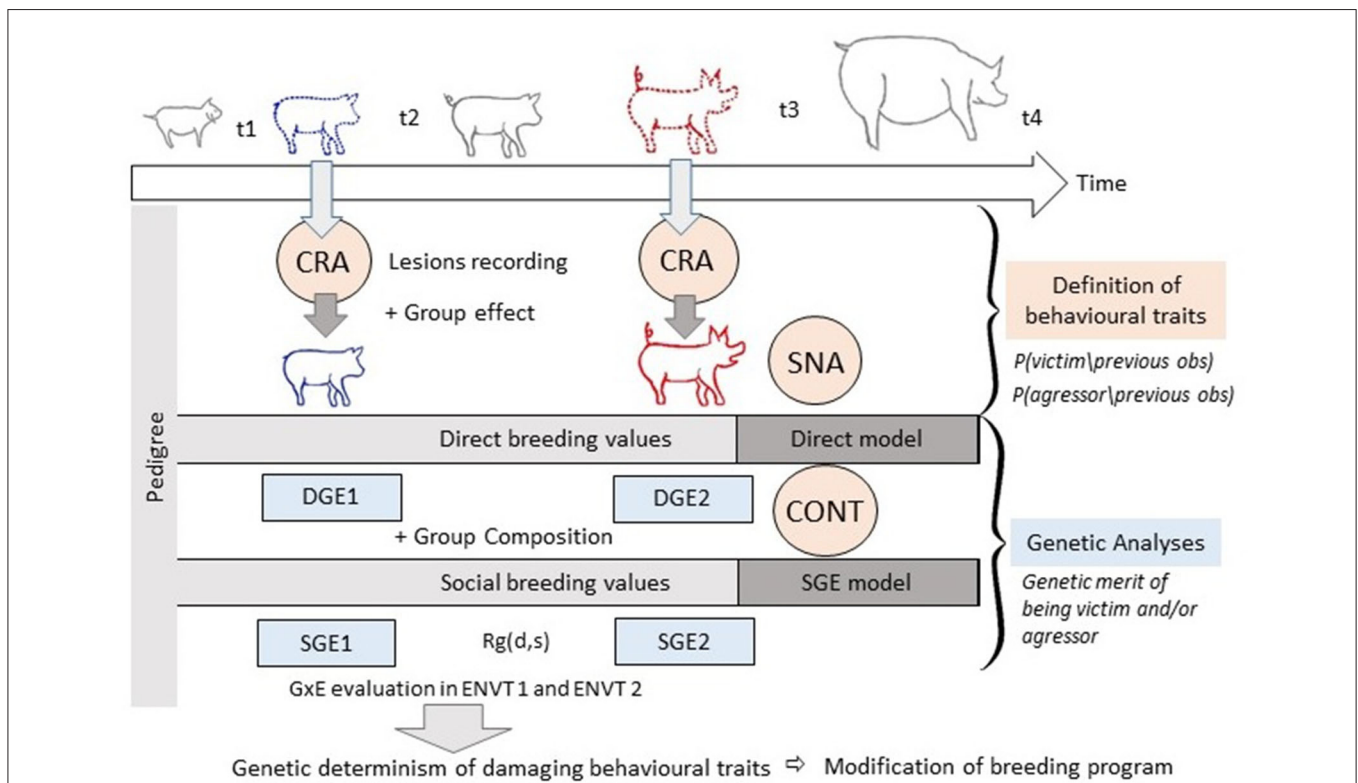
t1 t2 t3 t4

Time

Pedigree

CRA

Lesions recording

+ Group effect

CRA

SNA

Definition of behavioural traits

P(victim\previous obs)

P(agressor\previous obs)

Direct breeding values

Direct model

DGE1

DGE2

CONT

+ Group Composition

Genetic Analyses

Social breeding values

SGE model

Genetic merit of being victim and/or agressor

SGE1

Rg(d,s)

SGE2

GxE evaluation in ENVT 1 and ENVT 2

Genetic determinism of damaging behavioural traits ⇨ Modification of breeding program